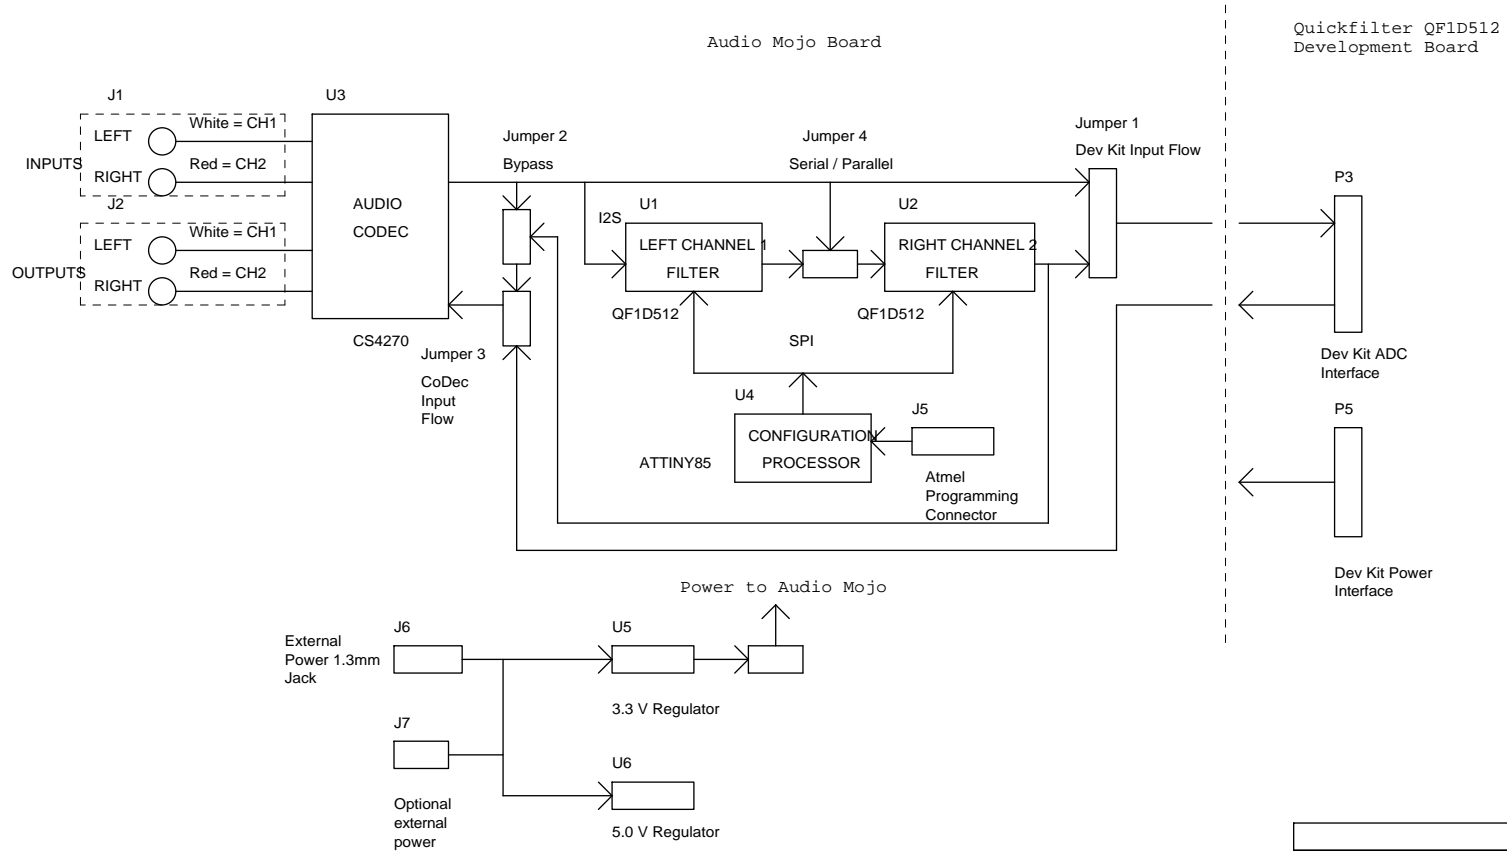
Audio Mojo Board

Quickfilter QF1D512 Development Board

J1

U3

LEFT

White = CH1

INPUTS

RIGHT

Red = CH2

J2

LEFT

White = CH1

OUTPUTS

RIGHT

Red = CH2

AUDIO CODEC

CS4270

Jumper 2

Bypass

Jumper 3

CoDec Input Flow

Jumper 4

Serial / Parallel

Jumper 1

Dev Kit Input Flow

U1

I2S

LEFT CHANNEL 1 FILTER

QF1D512

U2

RIGHT CHANNEL 2 FILTER

QF1D512

SPI

U4

CONFIGURATION PROCESSOR

ATTINY85

J5

Atmel Programming Connector

P3

Dev Kit ADC Interface

P5

Dev Kit Power Interface

Power to Audio Mojo

External Power 1.3mm Jack

J6

U5

3.3 V Regulator

J7

Optional external power

U6

5.0 V Regulator